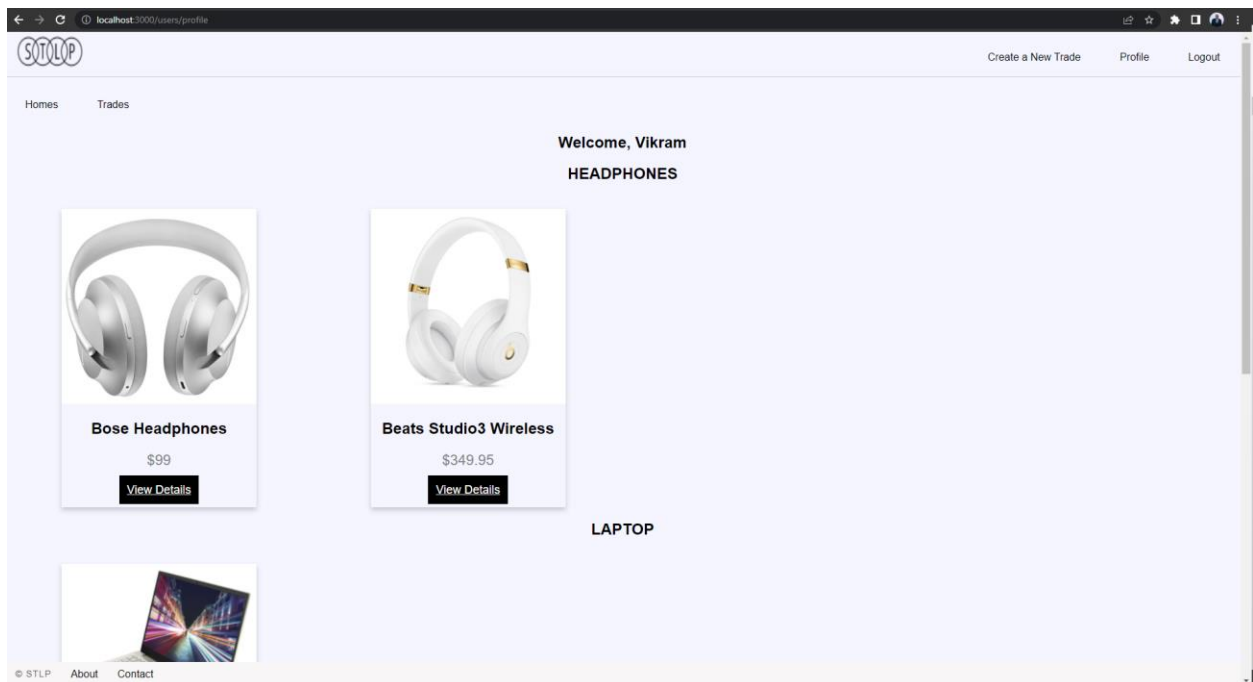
localhost:3000/users/profile

STLP

Create a New Trade Profile Logout

Homes Trades

Welcome, Vikram

HEADPHONES

Bose Headphones

$99

View Details

Beats Studio3 Wireless

$349.95

View Details

LAPTOP

© STLP About Contact